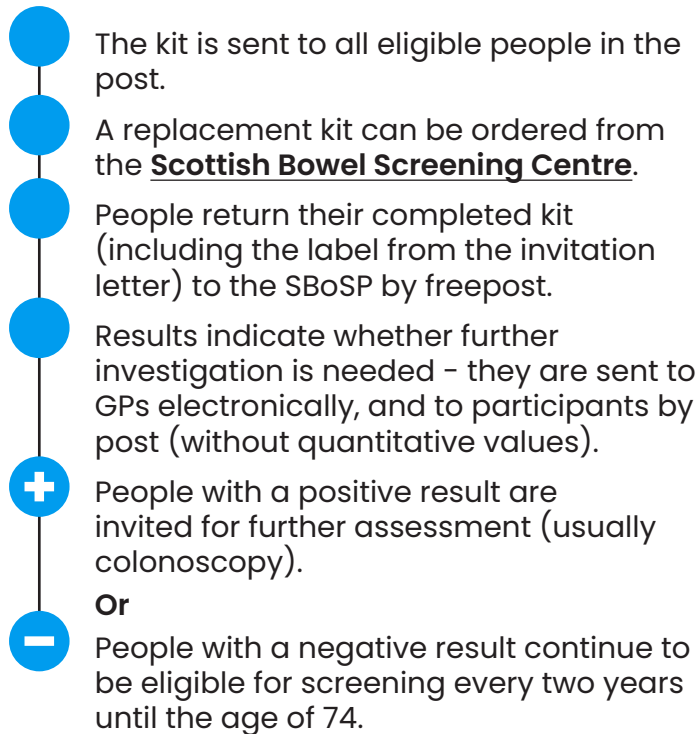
The kit is sent to all eligible people in the post.

A replacement kit can be ordered from the **Scottish Bowel Screening Centre**.

People return their completed kit (including the label from the invitation letter) to the SBoSP by freepost.

Results indicate whether further investigation is needed - they are sent to GPs electronically, and to participants by post (without quantitative values).

People with a positive result are invited for further assessment (usually colonoscopy).

**Or**

People with a negative result continue to be eligible for screening every two years until the age of 74.